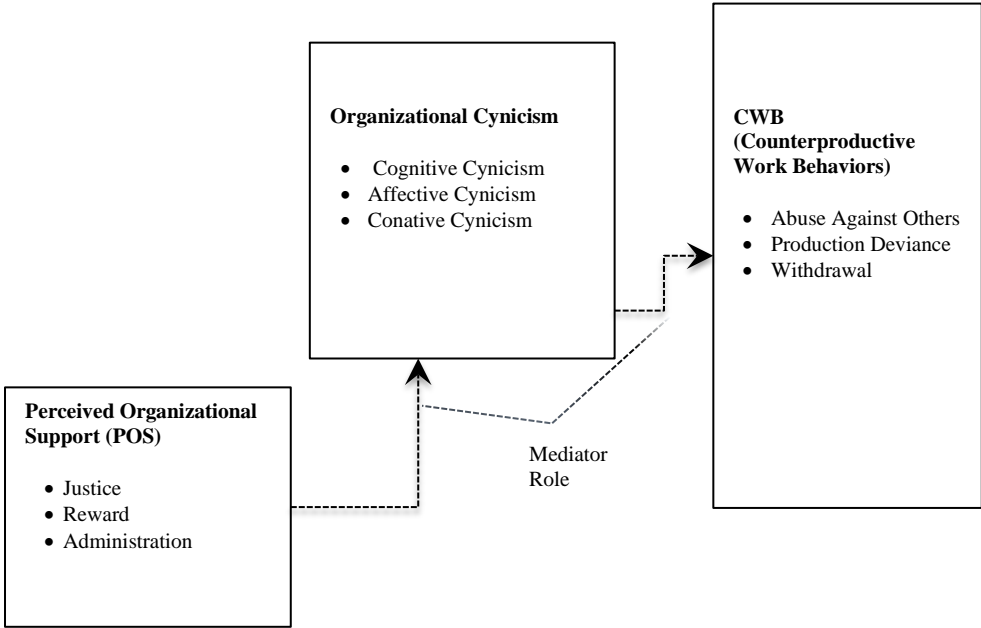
**Organizational Cynicism**

- Cognitive Cynicism
- Affective Cynicism
- Conative Cynicism

**CWB (Counterproductive Work Behaviors)**

- Abuse Against Others
- Production Deviance
- Withdrawal

**Perceived Organizational Support (POS)**

- Justice
- Reward
- Administration

Mediator Role